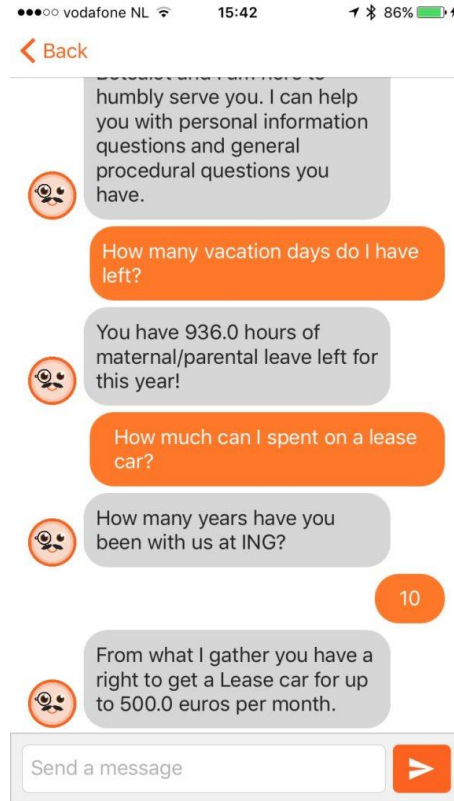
●●●○○ vodafone NL 15:42 86%

Back

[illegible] humbly serve you. I can help you with personal information questions and general procedural questions you have.

How many vacation days do I have left?

You have 936.0 hours of maternal/parental leave left for this year!

How much can I spent on a lease car?

How many years have you been with us at ING?

10

From what I gather you have a right to get a Lease car for up to 500.0 euros per month.

Send a message